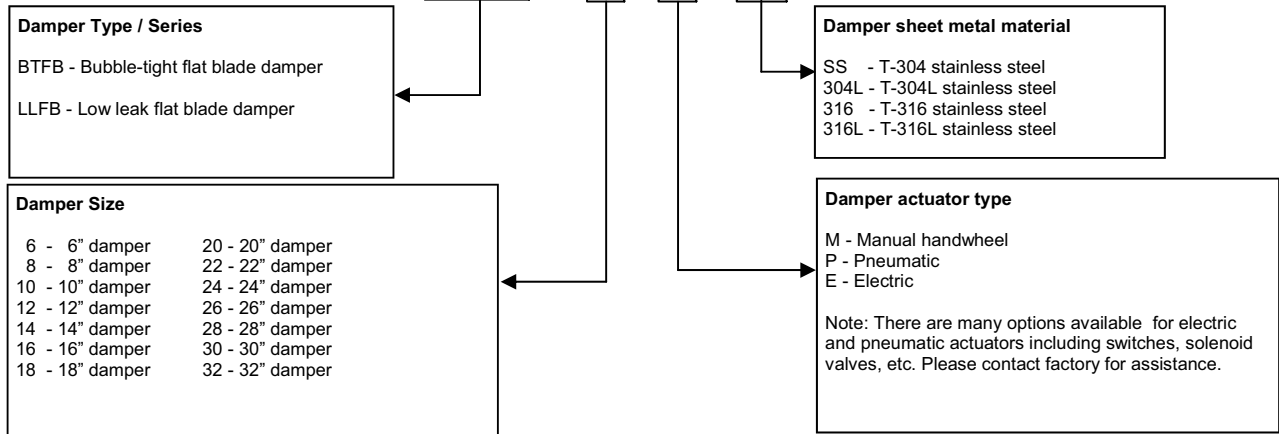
Damper Type / Series

BTFB - Bubble-tight flat blade damper

LLFB - Low leak flat blade damper

Damper sheet metal material

SS - T-304 stainless steel
304L - T-304L stainless steel
316 - T-316 stainless steel
316L - T-316L stainless steel

Damper Size

6 - 6" damper
8 - 8" damper
10 - 10" damper
12 - 12" damper
14 - 14" damper
16 - 16" damper
18 - 18" damper

20 - 20" damper
22 - 22" damper
24 - 24" damper
26 - 26" damper
28 - 28" damper
30 - 30" damper
32 - 32" damper

Damper actuator type

M - Manual handwheel
P - Pneumatic
E - Electric

Note: There are many options available for electric and pneumatic actuators including switches, solenoid valves, etc. Please contact factory for assistance.